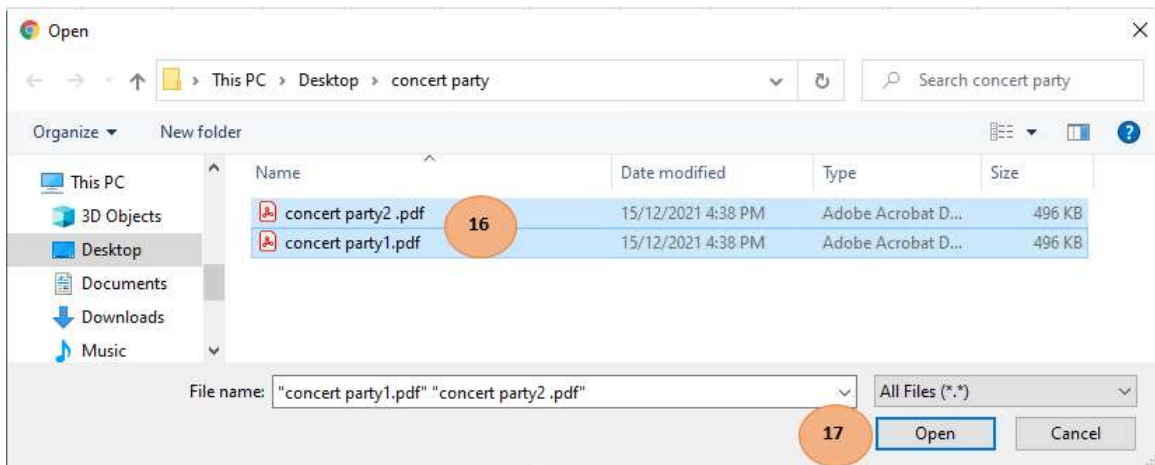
Open

This PC > Desktop > concert party

Search concert party

Organize ▾ New folder

This PC
3D Objects
Desktop
Documents
Downloads
Music

| Name | Date modified | Type | Size |
|---|---|---|---|
| concert party2 .pdf | 15/12/2021 4:38 PM | Adobe Acrobat D... | 496 KB |
| concert party1.pdf | 15/12/2021 4:38 PM | Adobe Acrobat D... | 496 KB |

16

File name: "concert party1.pdf" "concert party2 .pdf"

All Files (*.*)

17

Open

Cancel